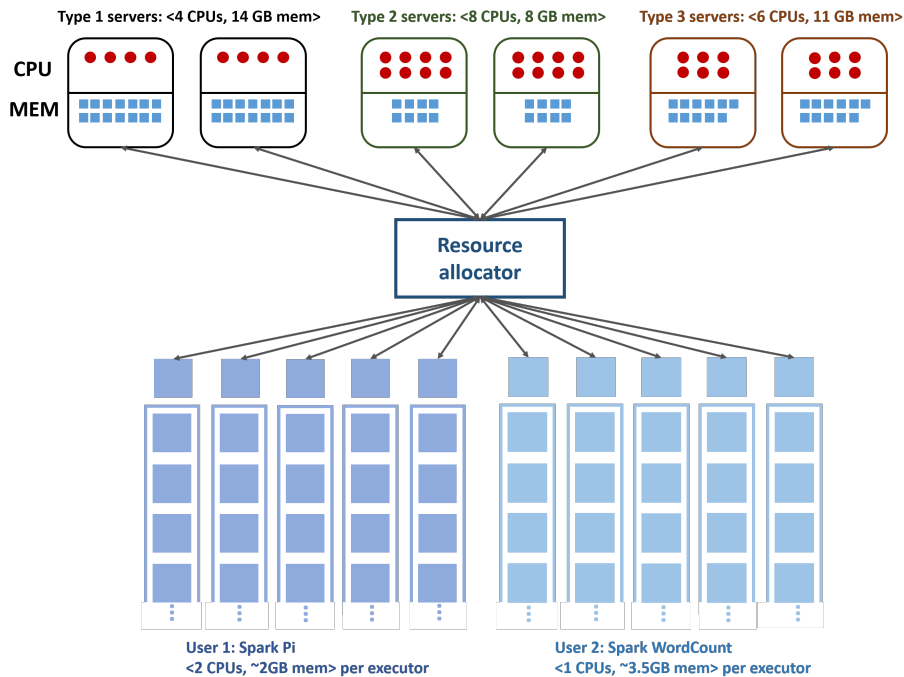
Type 1 servers: <4 CPUs, 14 GB mem>

Type 2 servers: <8 CPUs, 8 GB mem>

Type 3 servers: <6 CPUs, 11 GB mem>

CPU

MEM

Resource allocator

User 1: Spark Pi
<2 CPUs, ~2GB mem> per executor

User 2: Spark WordCount
<1 CPUs, ~3.5GB mem> per executor